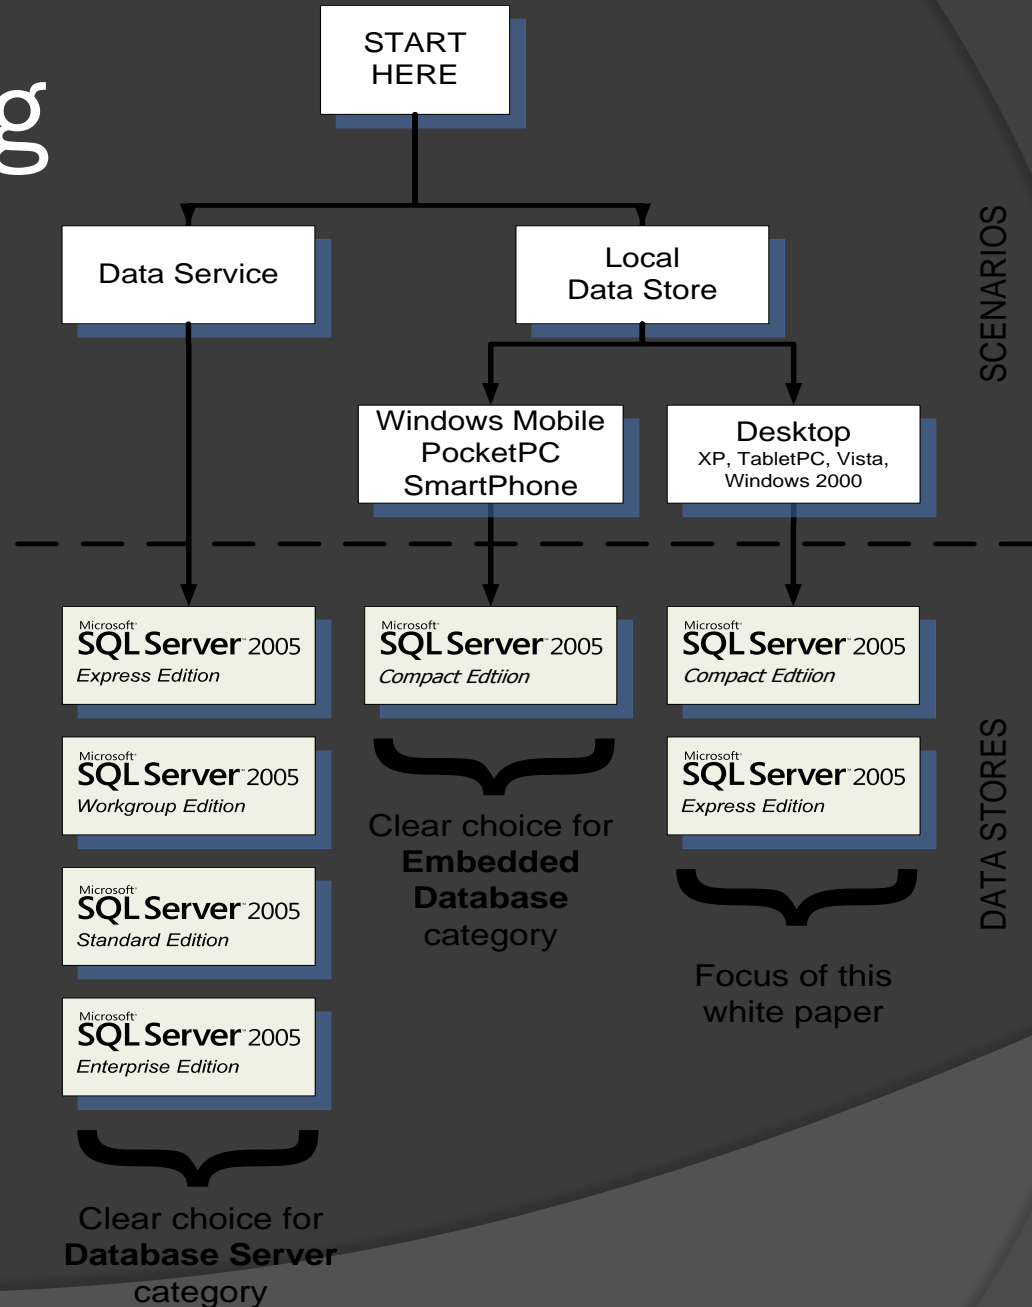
g

START HERE

Data Service

Local Data Store

SCENARIOS

Windows Mobile PocketPC SmartPhone

Desktop
XP, TabletPC, Vista, Windows 2000

Microsoft SQL Server 2005
Express Edition

Microsoft SQL Server 2005
Workgroup Edition

Microsoft SQL Server 2005
Standard Edition

Microsoft SQL Server 2005
Enterprise Edition

Clear choice for **Database Server** category

Microsoft SQL Server 2005
Compact Edtiion

Clear choice for **Embedded Database** category

Microsoft SQL Server 2005
Compact Edtiion

Microsoft SQL Server 2005
Express Edition

Focus of this white paper

DATA STORES